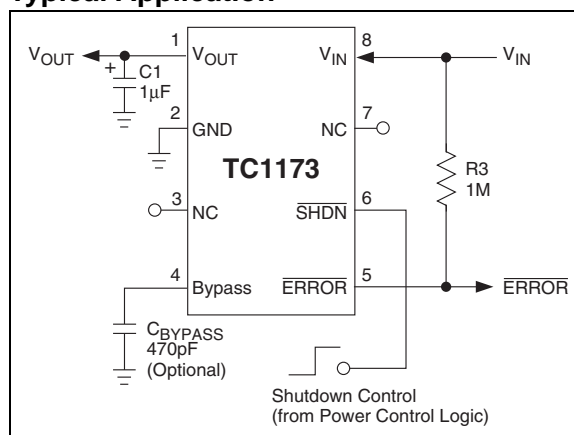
Typical Application

$V_{OUT}$
+
C1
1µF
1 $V_{OUT}$
2 GND
3 NC
4 Bypass
8 $V_{IN}$
7 NC
6 $\overline{SHDN}$
5 $\overline{ERROR}$
TC1173
$V_{IN}$
R3
1M
$\overline{ERROR}$
$C_{BYPASS}$
470pF
(Optional)
Shutdown Control
(from Power Control Logic)